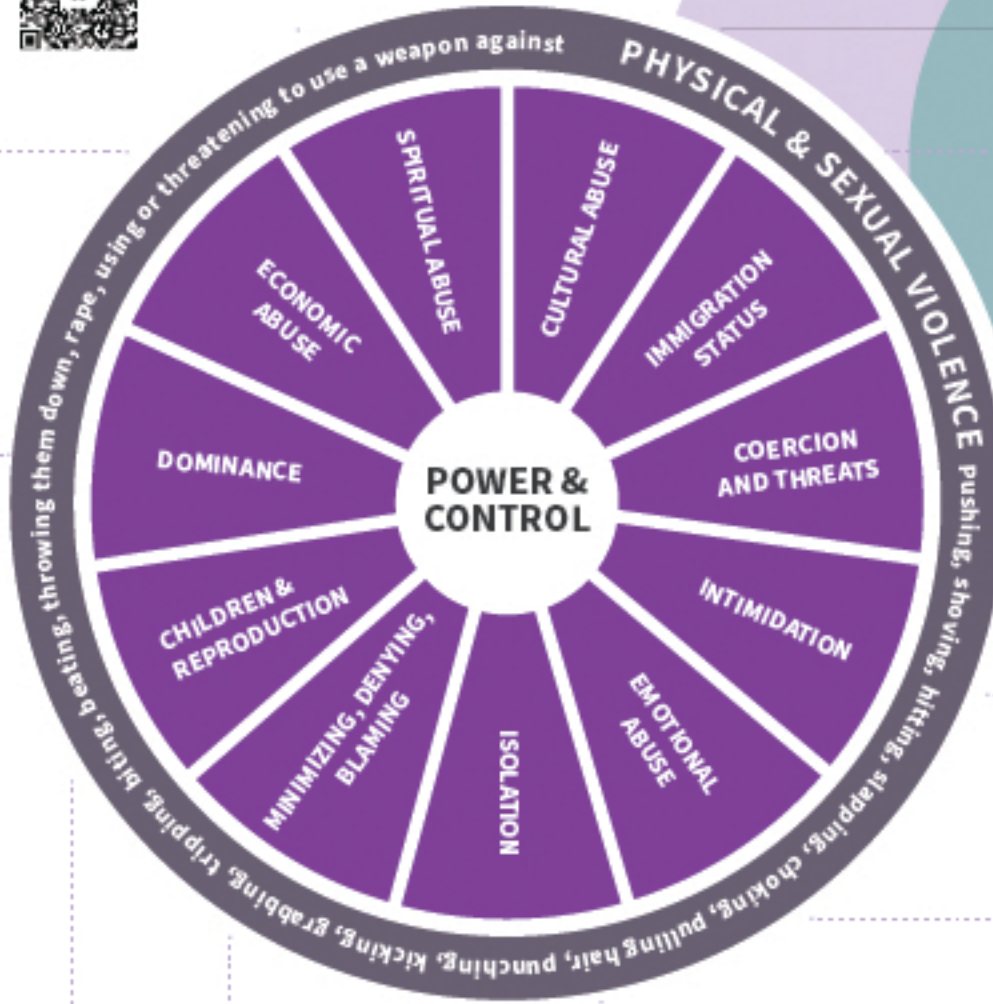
PHYSICAL & SEXUAL VIOLENCE pushing, shoving, hitting, slapping, choking, pulling hair, punching, kicking, grabbing, tripping, biting, beating, throwing them down, rape, using or threatening to use a weapon against

POWER & CONTROL

SPIRITUAL ABUSE

CULTURAL ABUSE

IMMIGRATION STATUS

COERCION AND THREATS

INTIMIDATION

EMOTIONAL ABUSE

ISOLATION

MINIMIZING, DENYING, BLAMING

CHILDREN & REPRODUCTION

DOMINANCE

ECONOMIC ABUSE